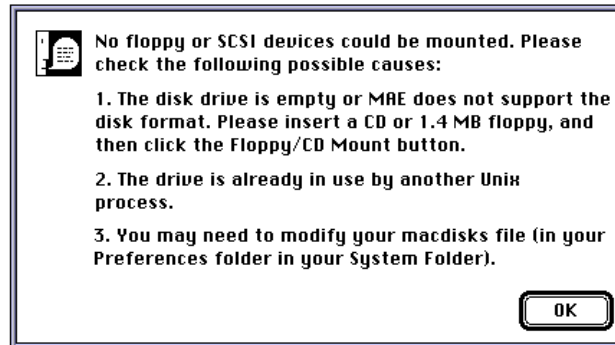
No floppy or SCSI devices could be mounted. Please check the following possible causes:

1. The disk drive is empty or MAE does not support the disk format. Please insert a CD or 1.4 MB floppy, and then click the Floppy/CD Mount button.

2. The drive is already in use by another Unix process.

3. You may need to modify your macdisks file (in your Preferences folder in your System Folder).

OK